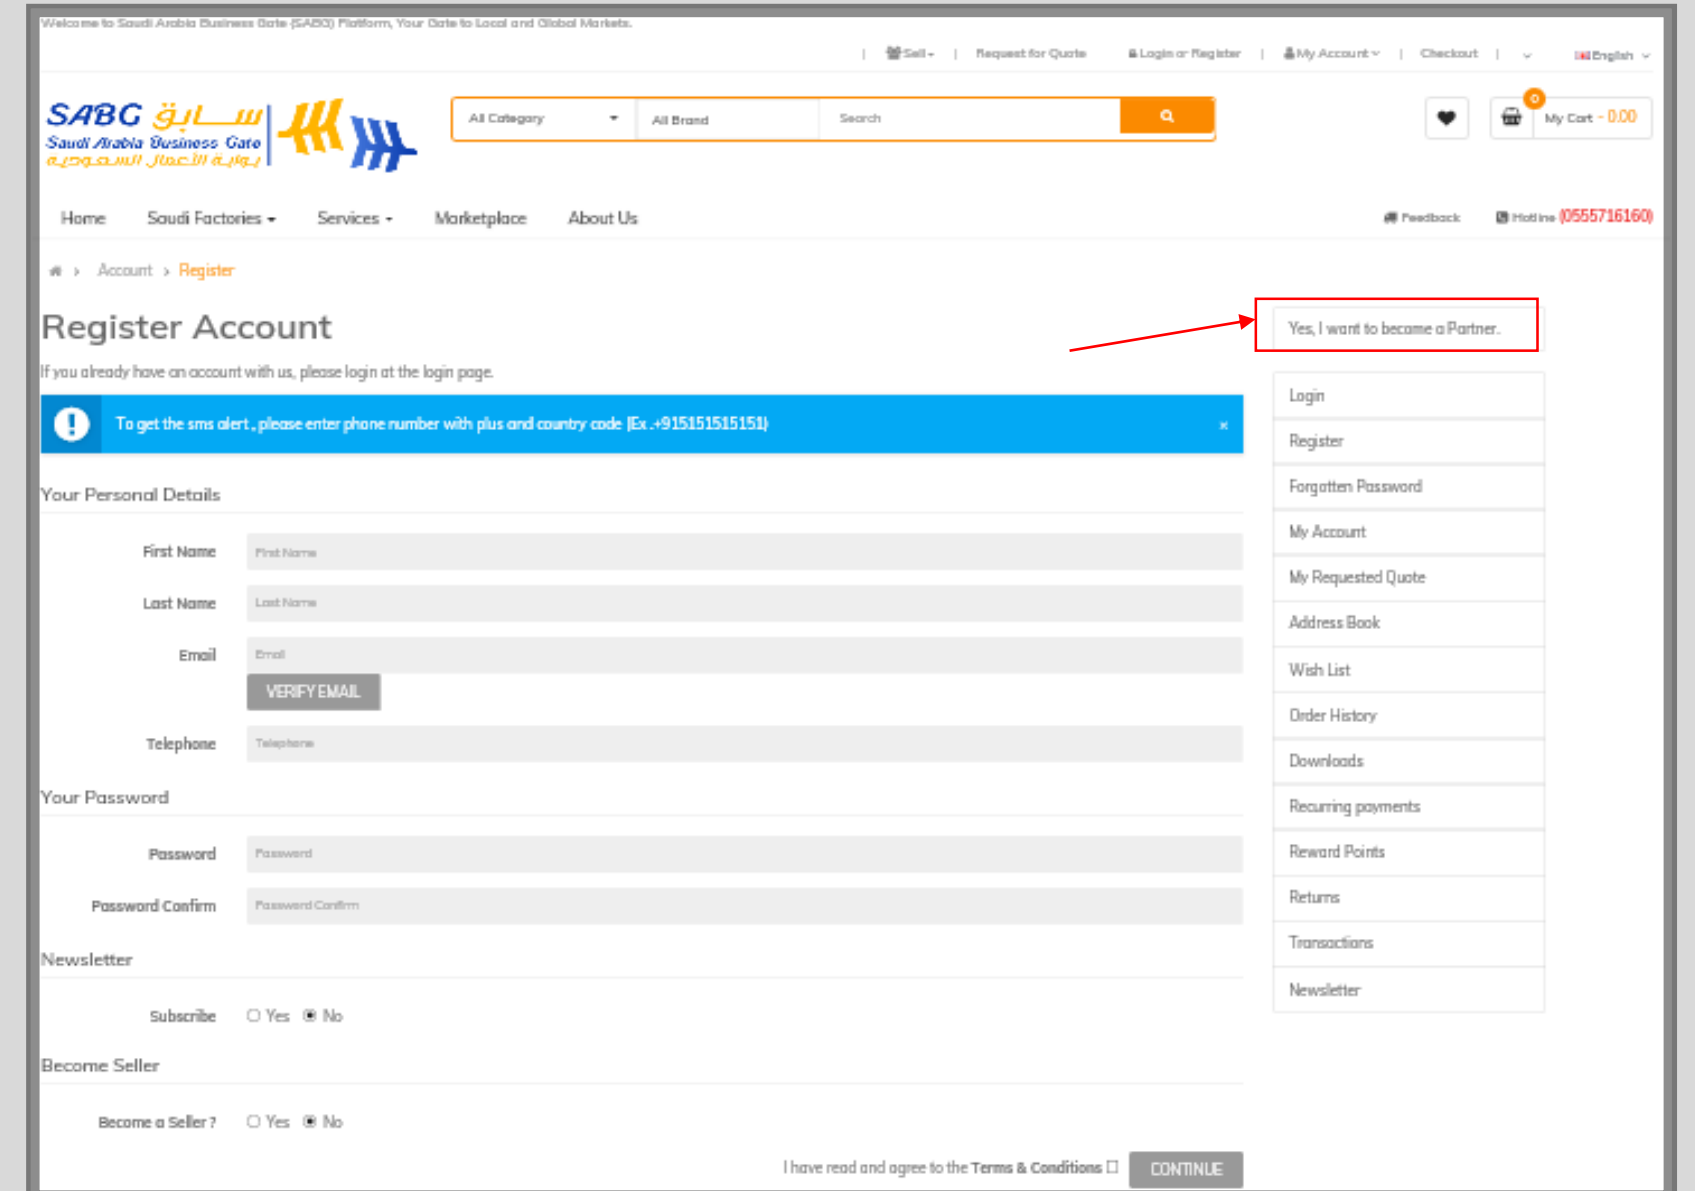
Welcome to Saudi Arabia Business Gate (SABG) Platform, Your Gate to Local and Global Markets.

| Sell | Request for Quote | Login or Register | My Account | Checkout | English

SABG بوابة
Saudi Arabia Business Gate
بوابة الأعمال السعودية

All Category | All Brand | Search

0 My Cart - 0.00

Home | Saudi Factories | Services | Marketplace | About Us

Feedback | Hotline (0555716160)

Account > Register

Register Account

If you already have an account with us, please login at the login page.

To get the sms alert , please enter phone number with plus and country code (Ex.+915151515151) ×

Your Personal Details

First Name | First Name
Last Name | Last Name
Email | Email
VERIFY EMAIL
Telephone | Telephone

Your Password

Password | Password
Password Confirm | Password Confirm

Newsletter

Subscribe ○ Yes ◉ No

Become Seller

Become a Seller ? ○ Yes ◉ No

I have read and agree to the Terms & Conditions ☐ CONTINUE

Yes, I want to become a Partner.

Login
Register
Forgotten Password
My Account
My Requested Quote
Address Book
Wish List
Order History
Downloads
Recurring payments
Reward Points
Returns
Transactions
Newsletter